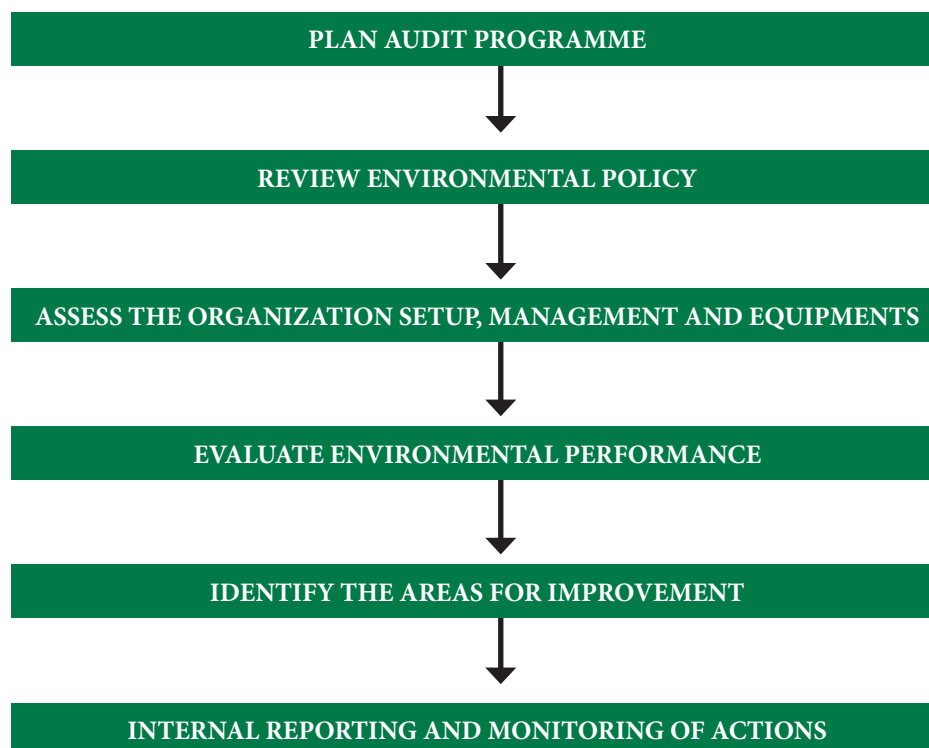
PLAN AUDIT PROGRAMME

REVIEW ENVIRONMENTAL POLICY

ASSESS THE ORGANIZATION SETUP, MANAGEMENT AND EQUIPMENTS

EVALUATE ENVIRONMENTAL PERFORMANCE

IDENTIFY THE AREAS FOR IMPROVEMENT

INTERNAL REPORTING AND MONITORING OF ACTIONS